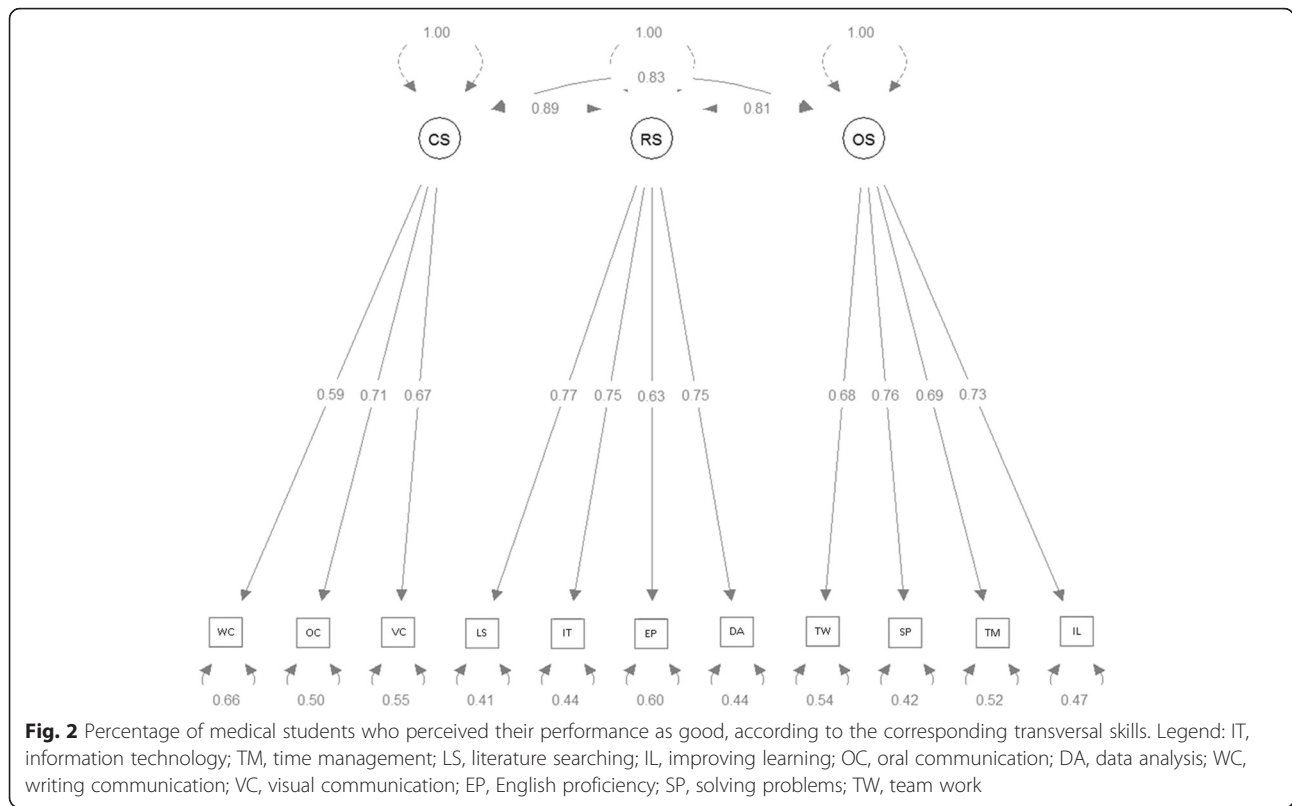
1.00 1.00 1.00

0.83

0.89 0.81

CS RS OS

0.59 0.71 0.67 0.77 0.75 0.63 0.75 0.68 0.76 0.69 0.73

WC OC VC LS IT EP DA TW SP TM IL

0.66 0.50 0.55 0.41 0.44 0.60 0.44 0.54 0.42 0.52 0.47

**Fig. 2** Percentage of medical students who perceived their performance as good, according to the corresponding transversal skills. Legend: IT, information technology; TM, time management; LS, literature searching; IL, improving learning; OC, oral communication; DA, data analysis; WC, writing communication; VC, visual communication; EP, English proficiency; SP, solving problems; TW, team work